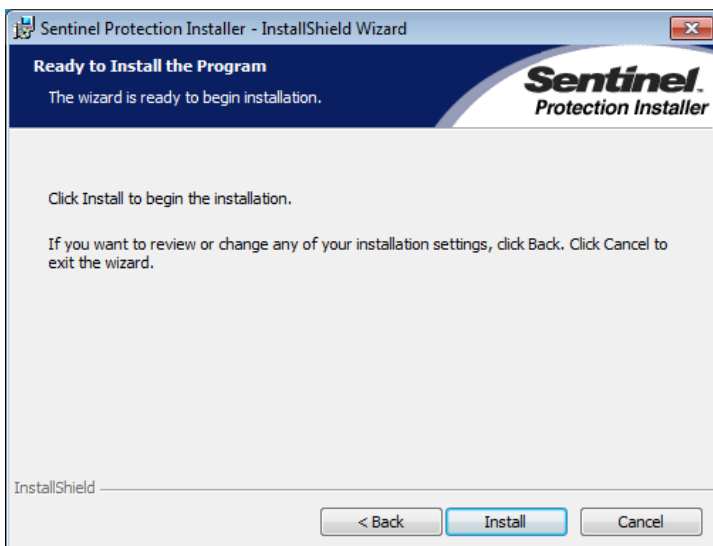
Sentinel Protection Installer - InstallShield Wizard

Ready to Install the Program

The wizard is ready to begin installation.

Sentinel. Protection Installer

Click Install to begin the installation.

If you want to review or change any of your installation settings, click Back. Click Cancel to exit the wizard.

InstallShield

< Back

Install

Cancel